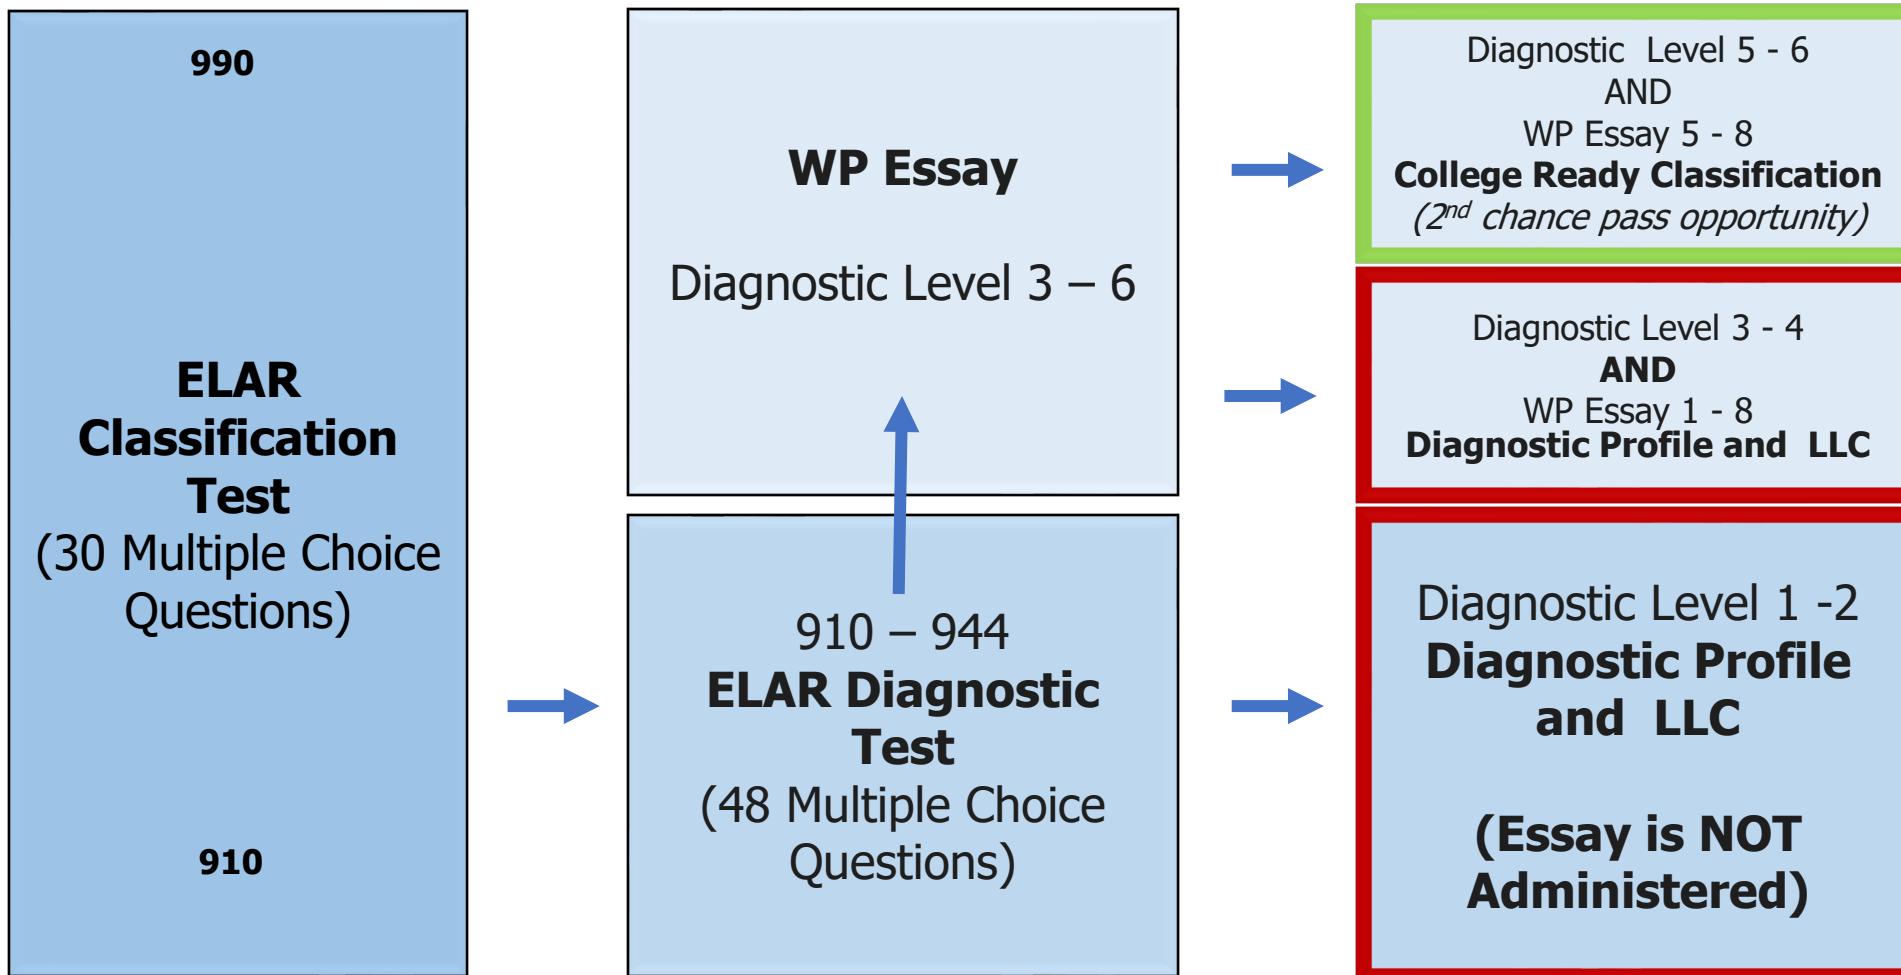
990

ELAR Classification Test
(30 Multiple Choice Questions)

910

WP Essay

Diagnostic Level 3 – 6

910 – 944
ELAR Diagnostic Test
(48 Multiple Choice Questions)

Diagnostic Level 5 - 6
AND
WP Essay 5 - 8
College Ready Classification
($2^{nd}$ chance pass opportunity)

Diagnostic Level 3 - 4
AND
WP Essay 1 - 8
Diagnostic Profile and LLC

Diagnostic Level 1 -2
Diagnostic Profile and LLC

(Essay is NOT Administered)